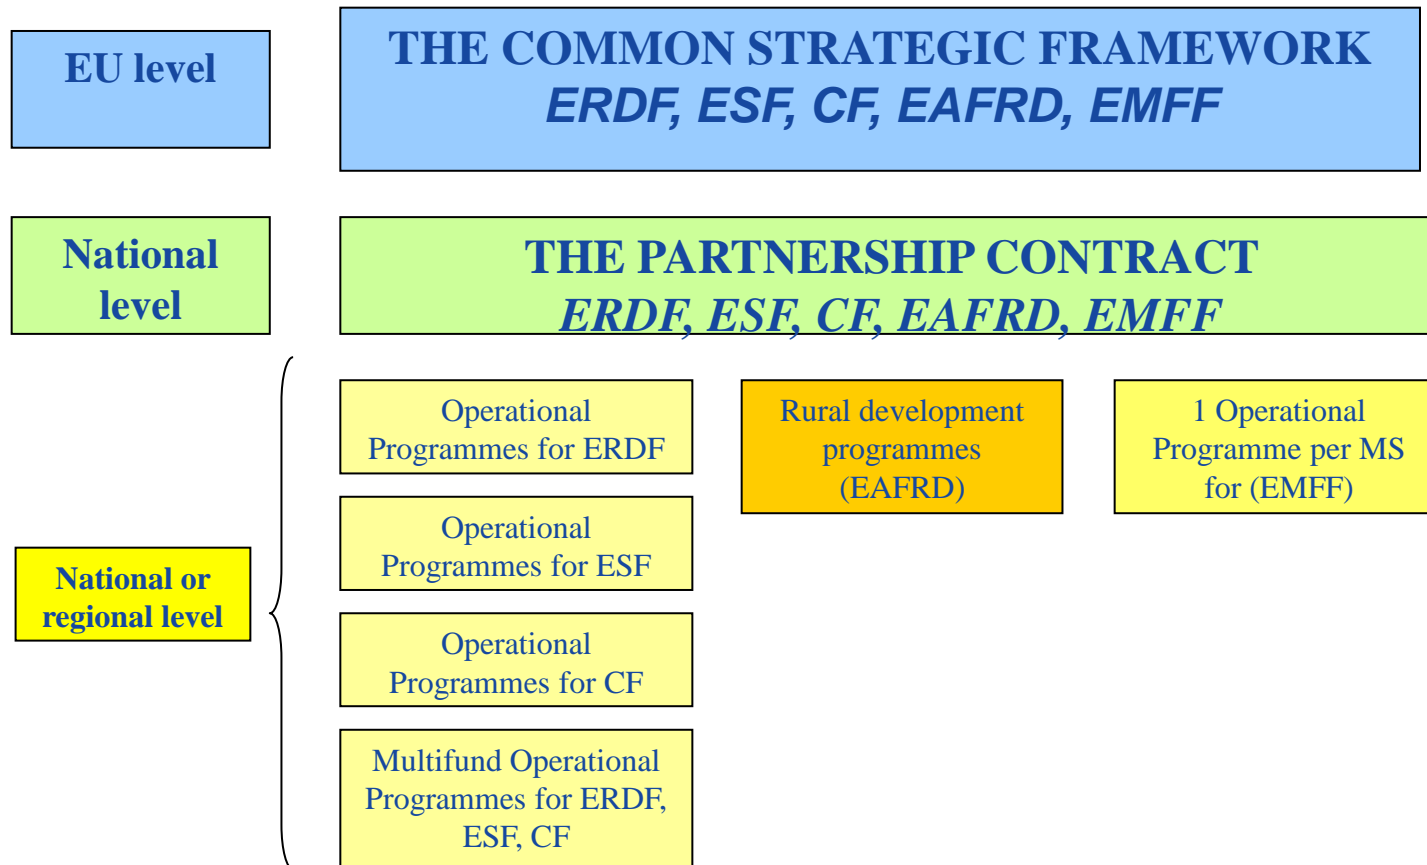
EU level

THE COMMON STRATEGIC FRAMEWORK
ERDF, ESF, CF, EAFRD, EMFF

National level

THE PARTNERSHIP CONTRACT
ERDF, ESF, CF, EAFRD, EMFF

National or regional level

Operational Programmes for ERDF

Operational Programmes for ESF

Operational Programmes for CF

Multifund Operational Programmes for ERDF, ESF, CF

Rural development programmes (EAFRD)

1 Operational Programme per MS for (EMFF)